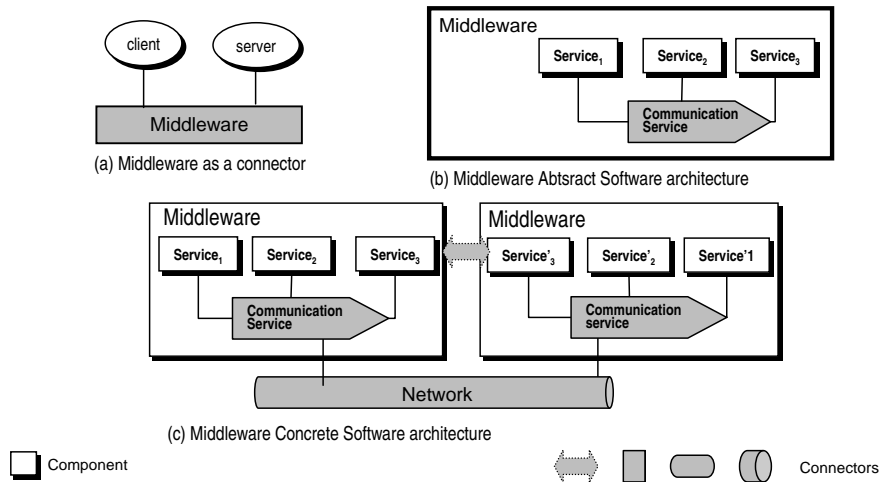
client

server

Middleware

(a) Middleware as a connector

Middleware

Service$_1$

Service$_2$

Service$_3$

Communication Service

(b) Middleware Abtsract Software architecture

Middleware

Service$_1$

Service$_2$

Service$_3$

Communication Service

Middleware

Service'$_3$

Service'$_2$

Service'1

Communication service

Network

(c) Middleware Concrete Software architecture

Component

Connectors